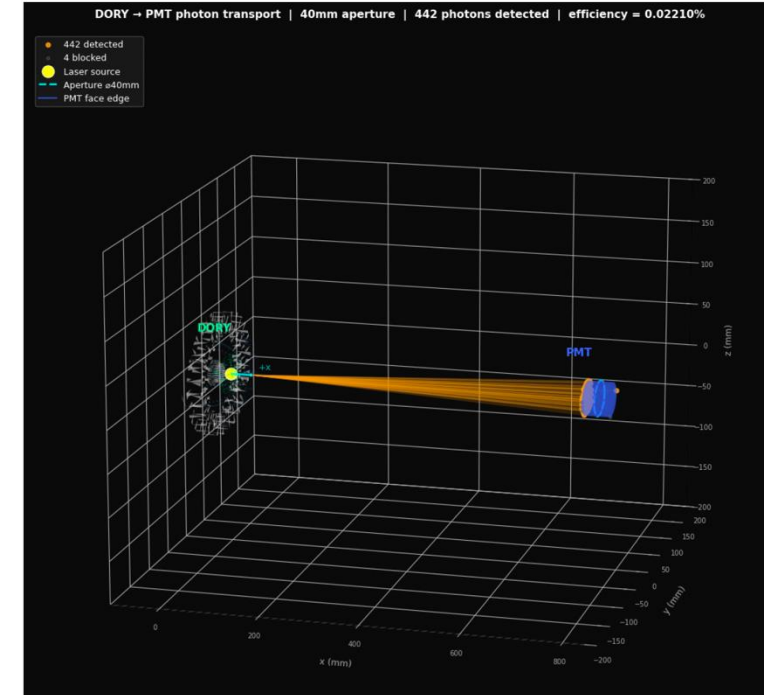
DORY → PMT photon transport | 40mm aperture | 442 photons detected | efficiency = 0.02210%

442 detected
4 blocked
Laser source
Aperture ⌀40mm
PMT face edge

DORY
+x
PMT

200
150
100
50
0
−50
−100
−150
−200
z (mm)

200
150
100
50
0
−50
−100
−150
−200
y (mm)

0
200
400
600
800
x (mm)